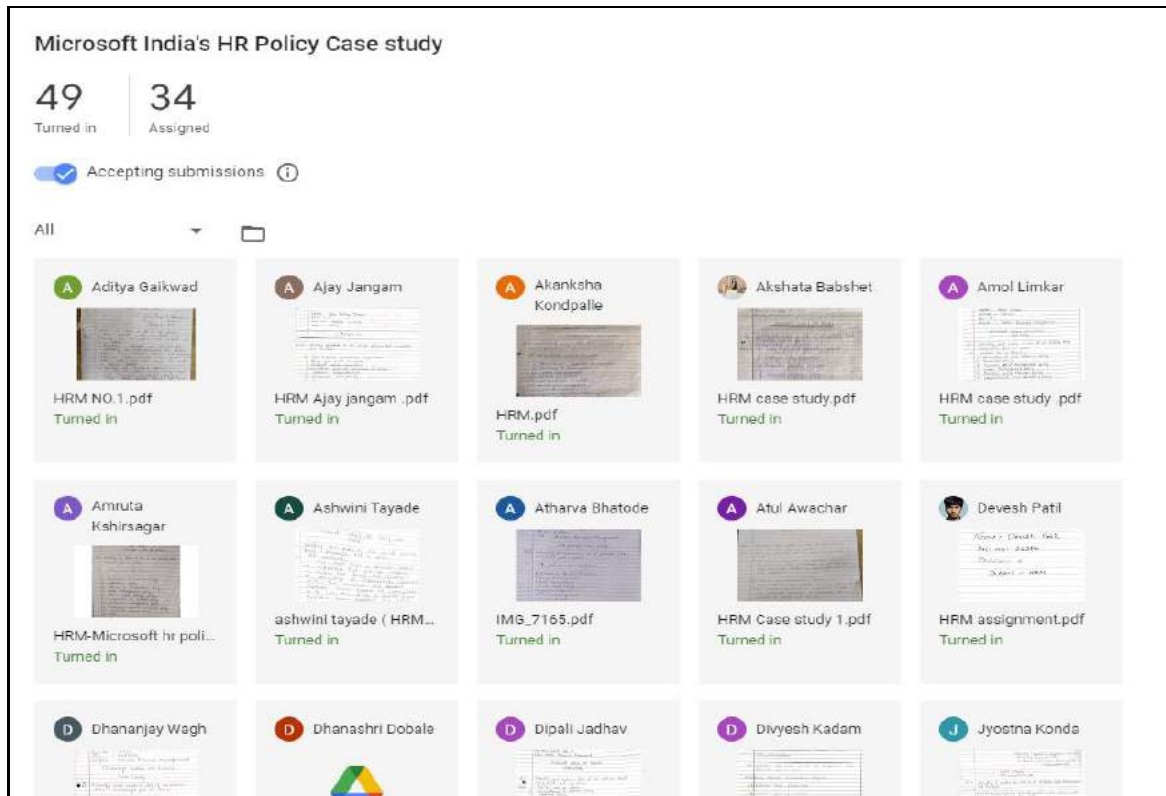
Microsoft India's HR Policy Case study

49
Turned in

34
Assigned

Accepting submissions

All

A Aditya Gaikwad
HRM NO.1.pdf
Turned in

A Ajay Jangam
HRM Ajay jangam .pdf
Turned in

A Akanksha Kondpalle
HRM.pdf
Turned in

Akshata Babshet
HRM case study.pdf
Turned in

A Amol Limkar
HRM case study .pdf
Turned in

A Amruta Kshirsagar
HRM-Microsoft hr poli...
Turned in

A Ashwini Tayade
ashwini tayade ( HRM...
Turned in

A Atharva Bhatode
IMG_7165.pdf
Turned in

A Atul Awachar
HRM Case study 1.pdf
Turned in

Devesh Patil
HRM assignment.pdf
Turned in

D Dhananjay Wagh

D Dhanashri Dobale

D Dipali Jadhav

D Divyesh Kadam

J Jyostna Konda